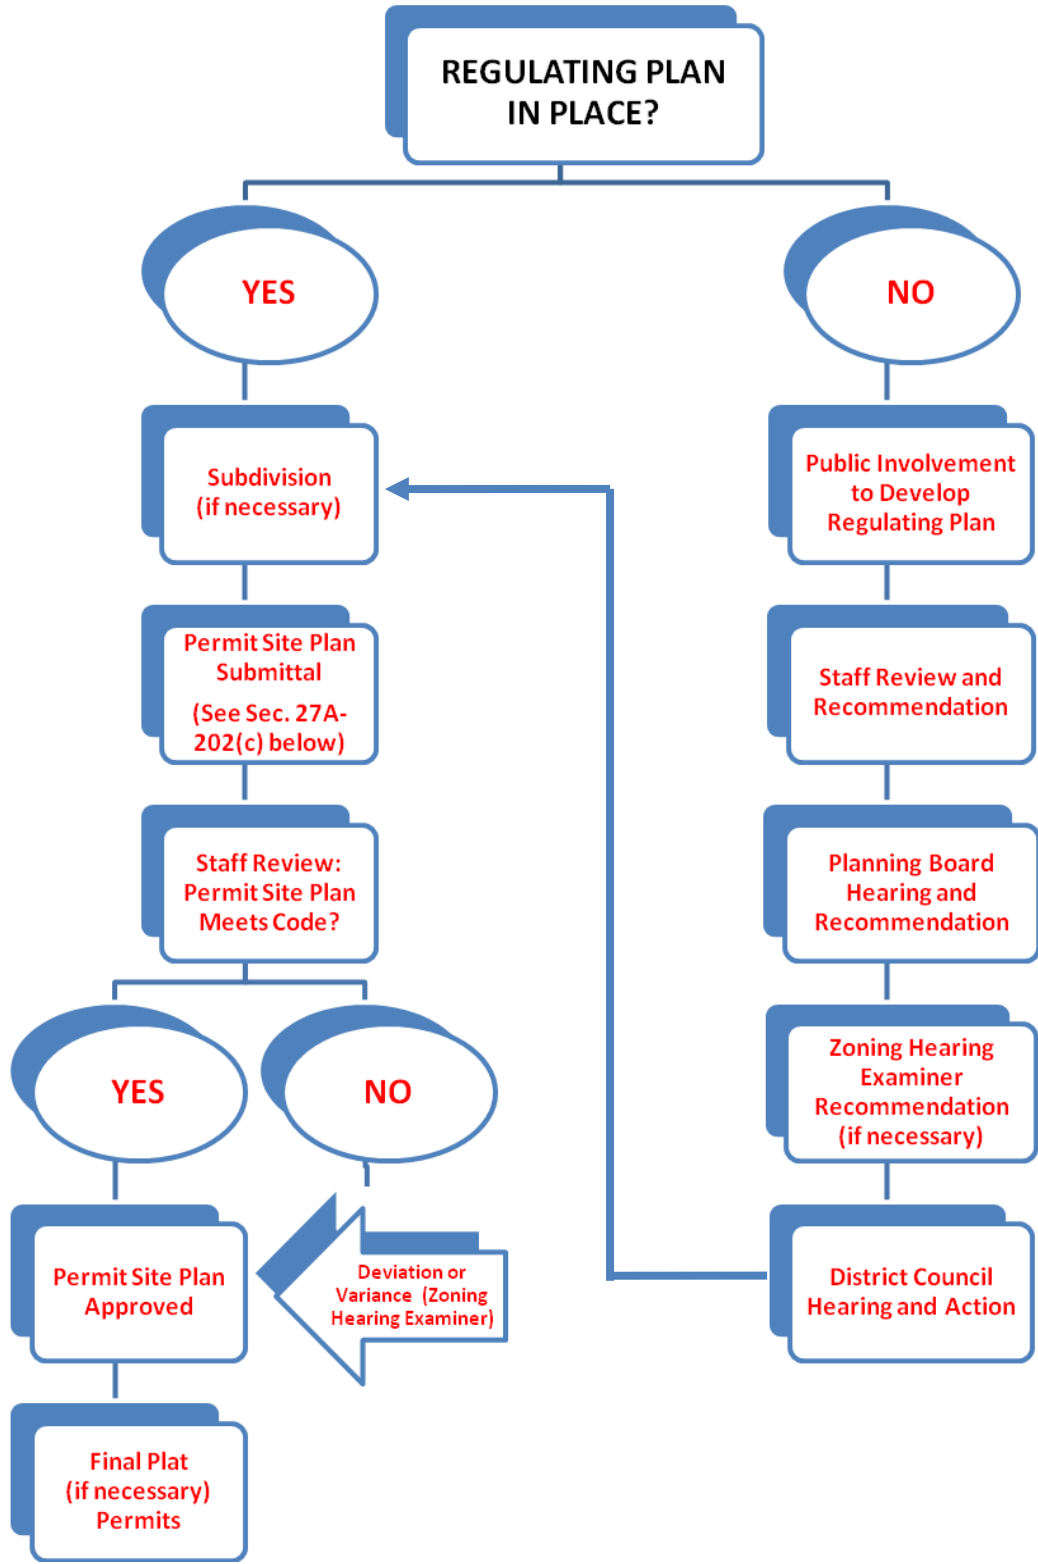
REGULATING PLAN IN PLACE?

YES

Subdivision (if necessary)

Permit Site Plan Submittal

(See Sec. 27A-202(c) below)

Staff Review: Permit Site Plan Meets Code?

YES

NO

Permit Site Plan Approved

Deviation or Variance (Zoning Hearing Examiner)

Final Plat (if necessary) Permits

NO

Public Involvement to Develop Regulating Plan

Staff Review and Recommendation

Planning Board Hearing and Recommendation

Zoning Hearing Examiner Recommendation (if necessary)

District Council Hearing and Action